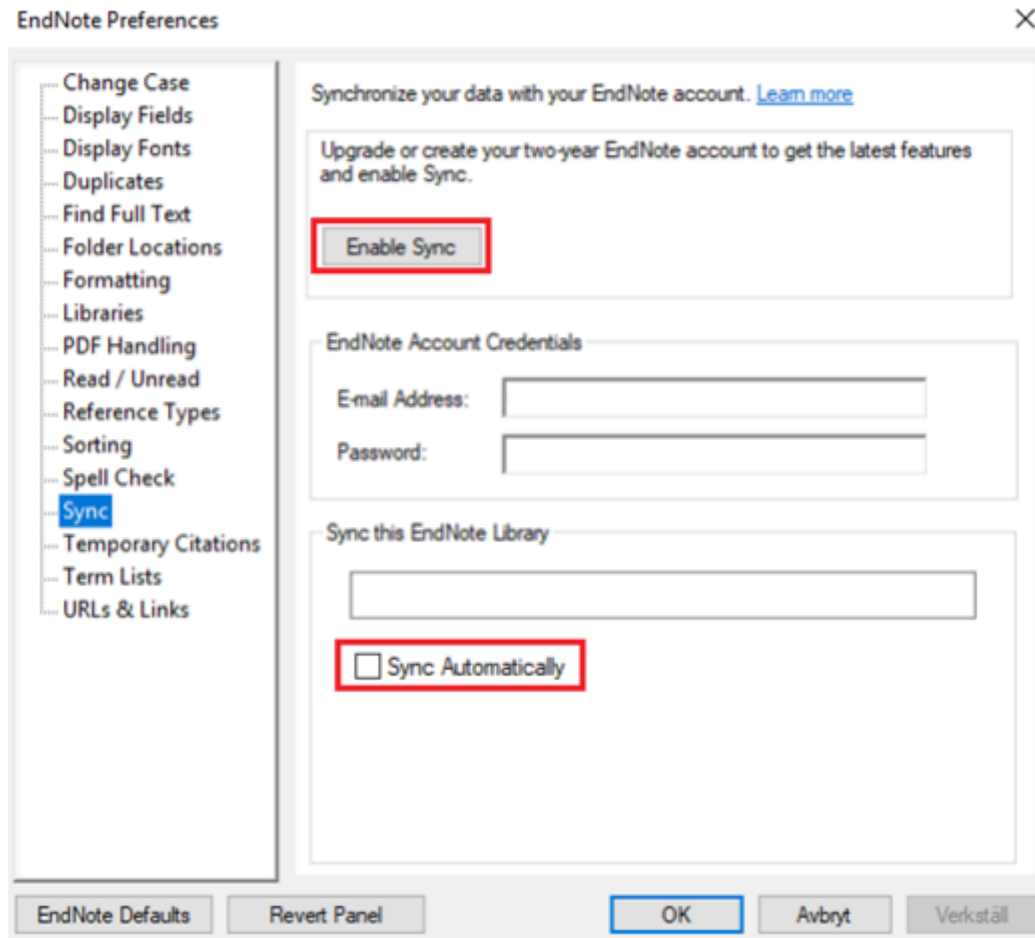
EndNote Preferences

Change Case
Display Fields
Display Fonts
Duplicates
Find Full Text
Folder Locations
Formatting
Libraries
PDF Handling
Read / Unread
Reference Types
Sorting
Spell Check
Sync
Temporary Citations
Term Lists
URLs & Links

Synchronize your data with your EndNote account. Learn more

Upgrade or create your two-year EndNote account to get the latest features and enable Sync.

Enable Sync

EndNote Account Credentials

E-mail Address:

Password:

Sync this EndNote Library

Sync Automatically

EndNote Defaults
Revert Panel
OK
Avbryt
Verkställ